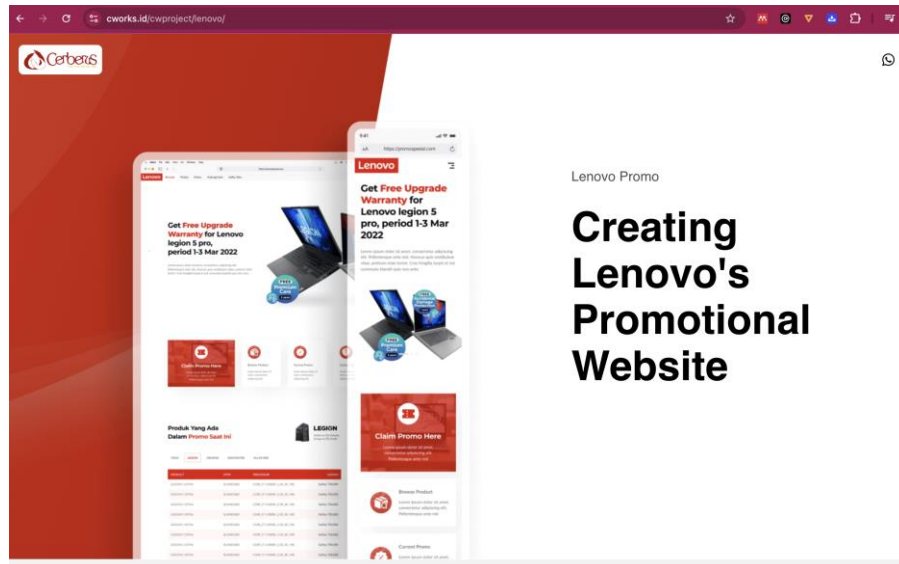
cworks.id/cwproject/lenovo/

Cerberus

Lenovo

Get Free Upgrade Warranty for Lenovo legion 5 pro, period 1-3 Mar 2022

Claim Promo Here

Produk Yang Ada Dalam Promo Saat Ini

LEGION

9:41

https://promoapasal.com

Lenovo

Get Free Upgrade Warranty for Lenovo legion 5 pro, period 1-3 Mar 2022

Claim Promo Here

Browse Product

Current Promo

Lenovo Promo

Creating Lenovo's Promotional Website